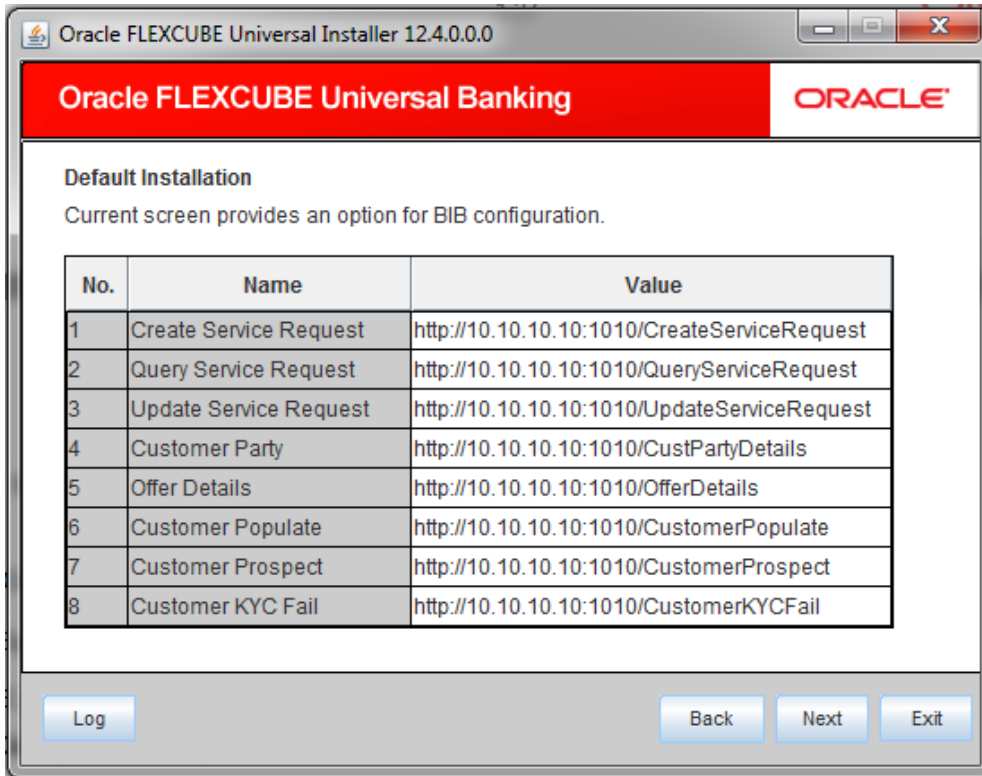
Oracle FLEXCUBE Universal Installer 12.4.0.0.0

Oracle FLEXCUBE Universal Banking

ORACLE

Default Installation

Current screen provides an option for BIB configuration.

| No. | Name | Value |
|---|---|---|
| 1 | Create Service Request | http://10.10.10.10:1010/CreateServiceRequest |
| 2 | Query Service Request | http://10.10.10.10:1010/QueryServiceRequest |
| 3 | Update Service Request | http://10.10.10.10:1010/UpdateServiceRequest |
| 4 | Customer Party | http://10.10.10.10:1010/CustPartyDetails |
| 5 | Offer Details | http://10.10.10.10:1010/OfferDetails |
| 6 | Customer Populate | http://10.10.10.10:1010/CustomerPopulate |
| 7 | Customer Prospect | http://10.10.10.10:1010/CustomerProspect |
| 8 | Customer KYC Fail | http://10.10.10.10:1010/CustomerKYCFail |

Log

Back

Next

Exit